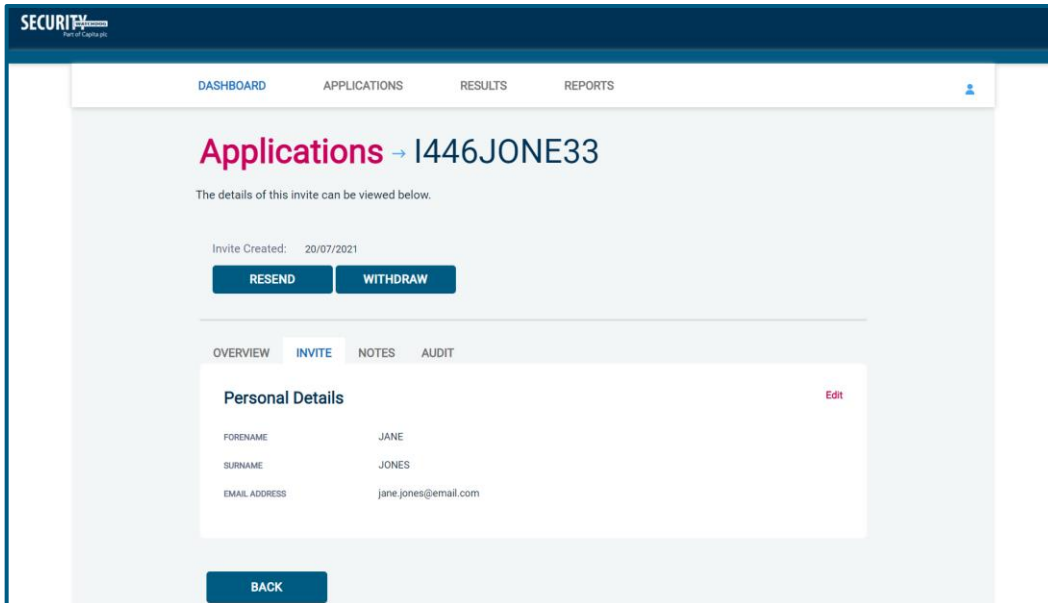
SECURITY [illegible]
Part of Capita plc

DASHBOARD APPLICATIONS RESULTS REPORTS

Applications → I446JONE33

The details of this invite can be viewed below.

Invite Created: 20/07/2021

RESEND WITHDRAW

OVERVIEW INVITE NOTES AUDIT

Personal Details

Edit

| | |
|---|---|
| FORENAME | JANE |
| SURNAME | JONES |
| EMAIL ADDRESS | jane.jones@email.com |

BACK